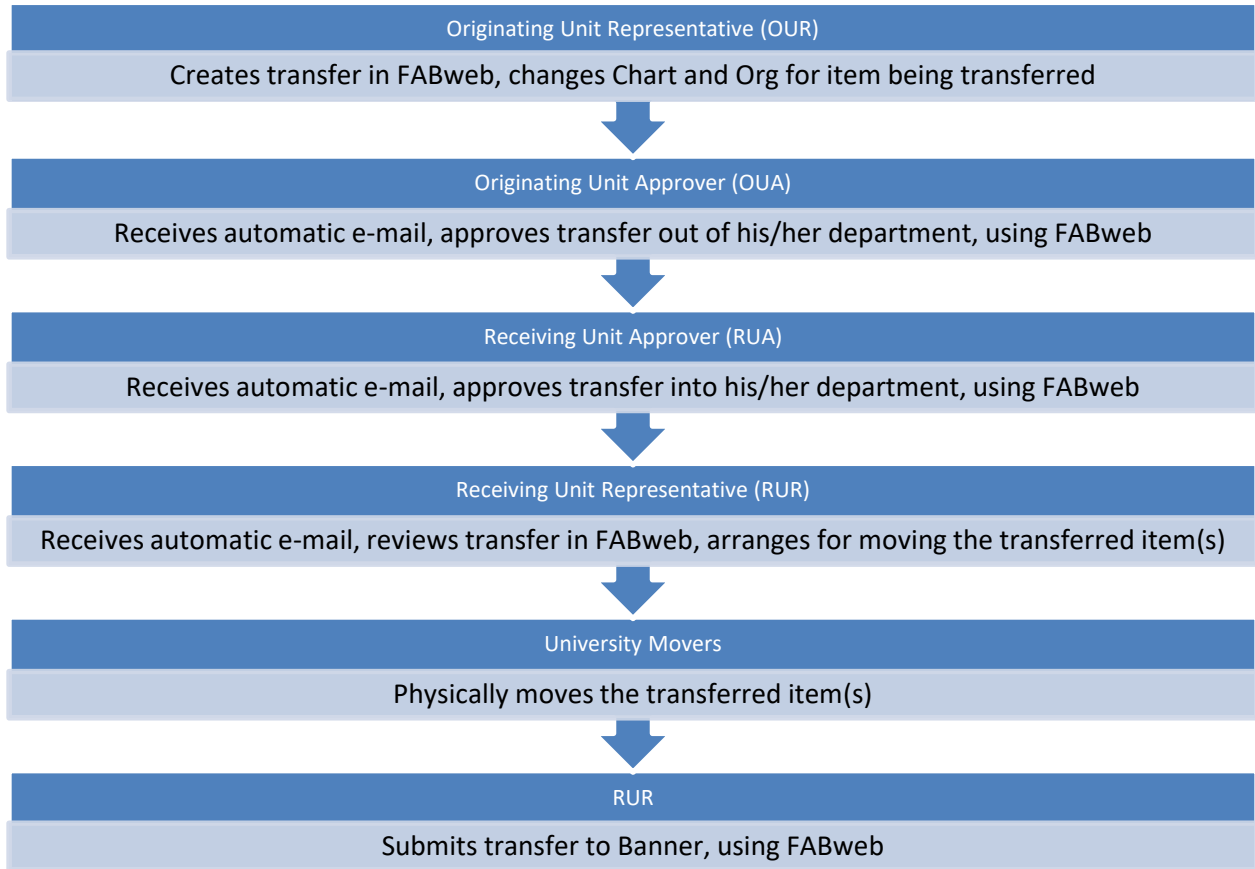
Originating Unit Representative (OUR)

Creates transfer in FABweb, changes Chart and Org for item being transferred

Originating Unit Approver (OUA)

Receives automatic e-mail, approves transfer out of his/her department, using FABweb

Receiving Unit Approver (RUA)

Receives automatic e-mail, approves transfer into his/her department, using FABweb

Receiving Unit Representative (RUR)

Receives automatic e-mail, reviews transfer in FABweb, arranges for moving the transferred item(s)

University Movers

Physically moves the transferred item(s)

RUR

Submits transfer to Banner, using FABweb